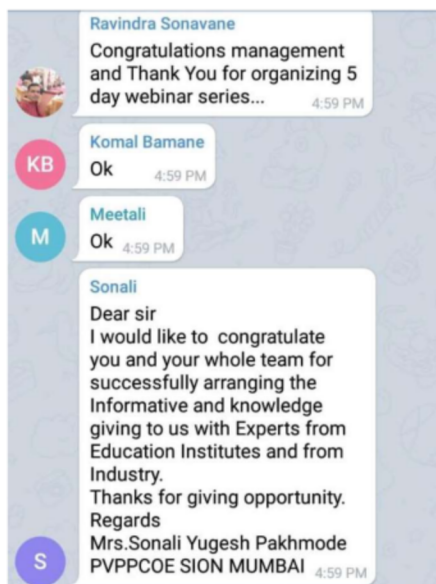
Ravindra Sonavane
Congratulations management and Thank You for organizing 5 day webinar series... 4:59 PM

KB
Komal Bamane
Ok 4:59 PM

M
Meetali
Ok 4:59 PM

Sonali
Dear sir
I would like to congratulate you and your whole team for successfully arranging the Informative and knowledge giving to us with Experts from Education Institutes and from Industry.
Thanks for giving opportunity.
Regards
Mrs.Sonali Yugesh Pakhmode
PVPPCOE SION MUMBAI 4:59 PM

S